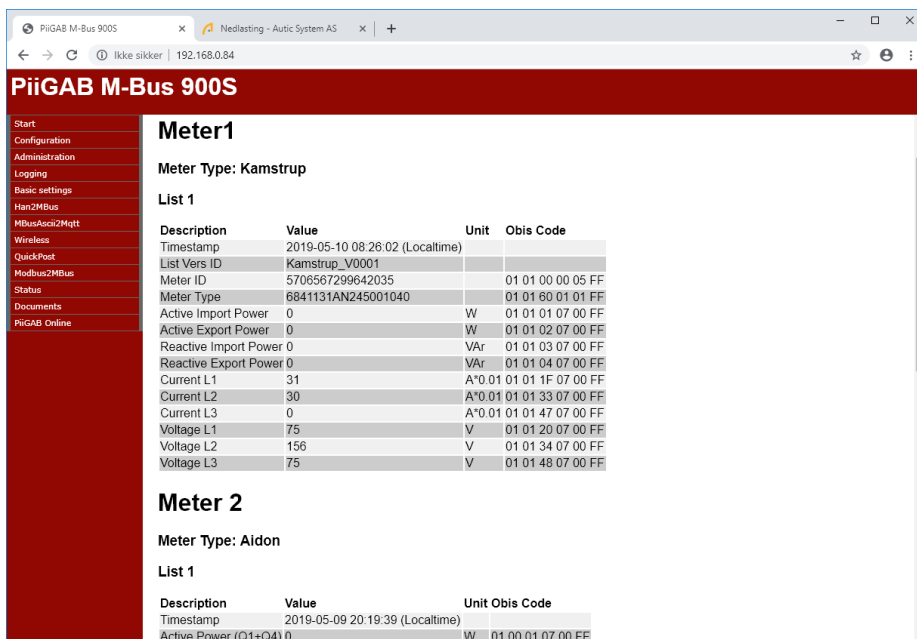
PiiGAB M-Bus 900S × Nedlasting - Autic System AS × +

Ikke sikker | 192.168.0.84

PiiGAB M-Bus 900S

Start
Configuration
Administration
Logging
Basic settings
Han2MBus
MBusAscii2Mqtt
Wireless
QuickPost
Modbus2MBus
Status
Documents
PiiGAB Online

Meter1

Meter Type: Kamstrup

List 1

| Description | Value | Unit | Obis Code |
|---|---|---|---|
| Timestamp | 2019-05-10 08:26:02 (Localtime) | | |
| List Vers ID | Kamstrup_V0001 | | |
| Meter ID | 5706567299642035 | | 01 01 00 00 05 FF |
| Meter Type | 6841131AN245001040 | | 01 01 60 01 01 FF |
| Active Import Power | 0 | W | 01 01 01 07 00 FF |
| Active Export Power | 0 | W | 01 01 02 07 00 FF |
| Reactive Import Power | 0 | VAr | 01 01 03 07 00 FF |
| Reactive Export Power | 0 | VAr | 01 01 04 07 00 FF |
| Current L1 | 31 | A*0.01 | 01 01 1F 07 00 FF |
| Current L2 | 30 | A*0.01 | 01 01 33 07 00 FF |
| Current L3 | 0 | A*0.01 | 01 01 47 07 00 FF |
| Voltage L1 | 75 | V | 01 01 20 07 00 FF |
| Voltage L2 | 156 | V | 01 01 34 07 00 FF |
| Voltage L3 | 75 | V | 01 01 48 07 00 FF |

Meter 2

Meter Type: Aidon

List 1

| Description | Value | Unit | Obis Code |
|---|---|---|---|
| Timestamp | 2019-05-09 20:19:39 (Localtime) | | |
| Active Power (Q1+Q4) | 0 | W | 01 00 01 07 00 FF |